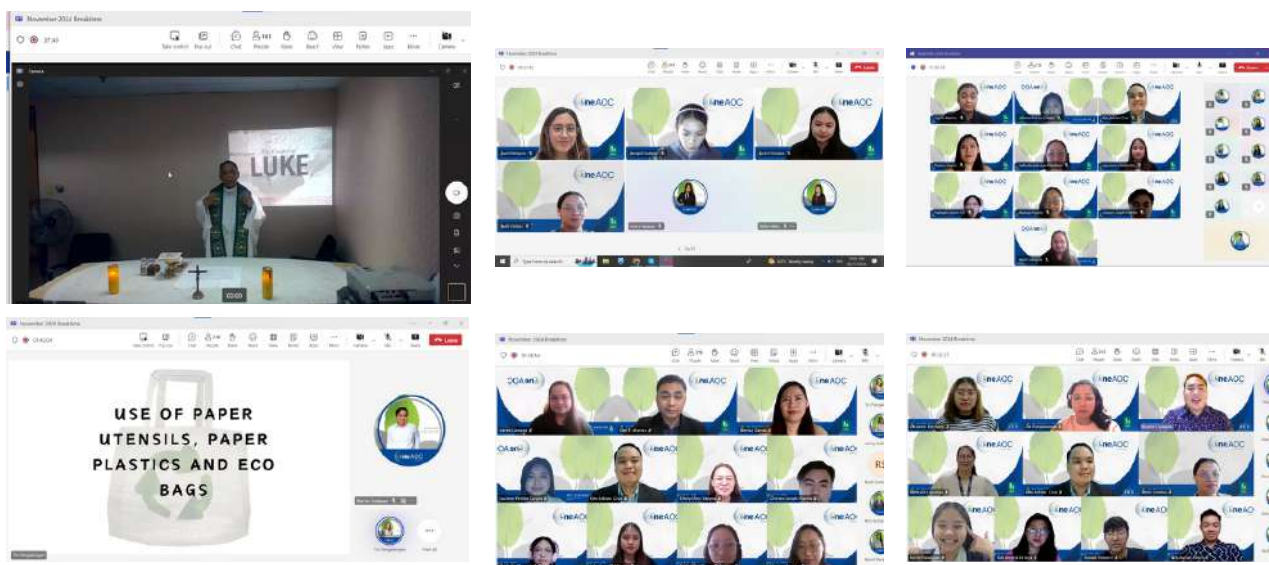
November 2024 Breaktime

37:45

Take control Pop out Chat People Raise React View Rooms Apps More Camera

LUKE

November 2024 Breaktime

Leave

OneAOC

November 2024 Breaktime

USE OF PAPER UTENSILS, PAPER PLASTICS AND ECO BAGS

OneAOC

November 2024 Breaktime

OneAOC

November 2024 Breaktime

OneAOC